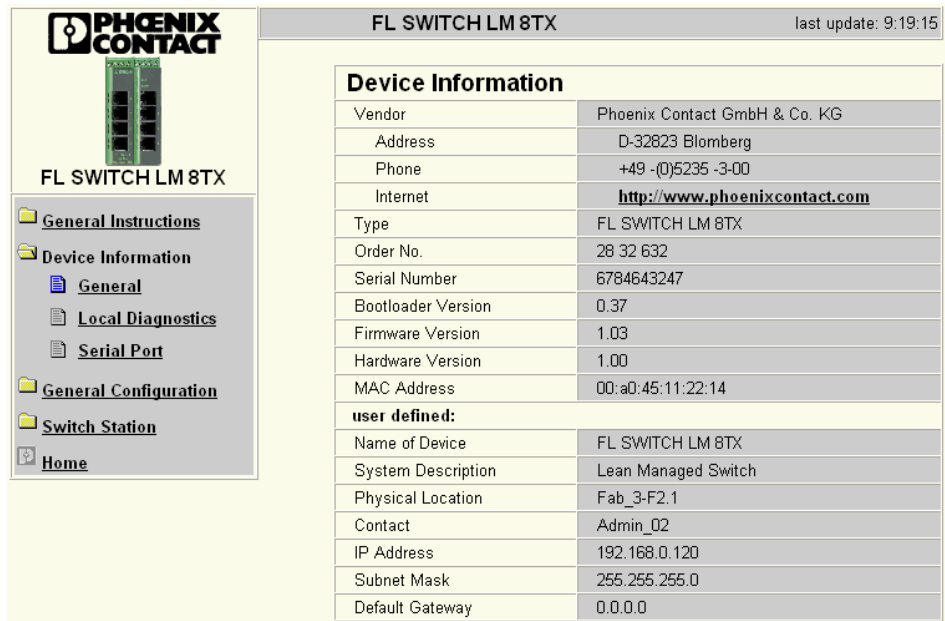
PHOENIX CONTACT

FL SWITCH LM 8TX

General Instructions
Device Information
General
Local Diagnostics
Serial Port
General Configuration
Switch Station
Home

FL SWITCH LM 8TX

last update: 9:19:15

| Device Information | |
|---|---|
| Vendor | Phoenix Contact GmbH & Co. KG |
| Address | D-32823 Blomberg |
| Phone | +49 -(0)5235 -3-00 |
| Internet | http://www.phoenixcontact.com |
| Type | FL SWITCH LM 8TX |
| Order No. | 28 32 632 |
| Serial Number | 6784643247 |
| Bootloader Version | 0.37 |
| Firmware Version | 1.03 |
| Hardware Version | 1.00 |
| MAC Address | 00:a0:45:11:22:14 |
| user defined: | |
| Name of Device | FL SWITCH LM 8TX |
| System Description | Lean Managed Switch |
| Physical Location | Fab_3-F2.1 |
| Contact | Admin_02 |
| IP Address | 192.168.0.120 |
| Subnet Mask | 255.255.255.0 |
| Default Gateway | 0.0.0.0 |